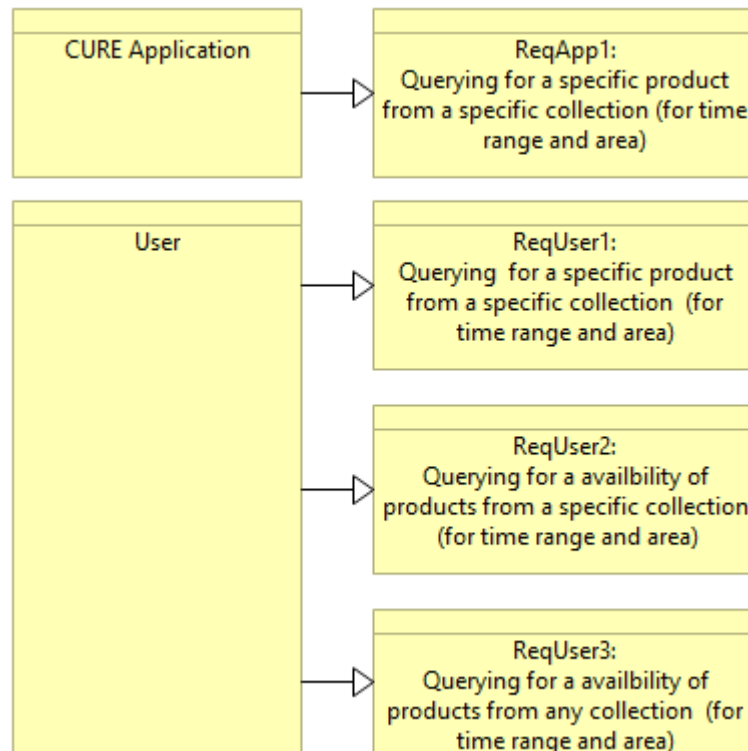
CURE Application

ReqApp1:
Querying for a specific product from a specific collection (for time range and area)

User

ReqUser1:
Querying for a specific product from a specific collection (for time range and area)

ReqUser2:
Querying for a availbility of products from a specific collection (for time range and area)

ReqUser3:
Querying for a availbility of products from any collection (for time range and area)